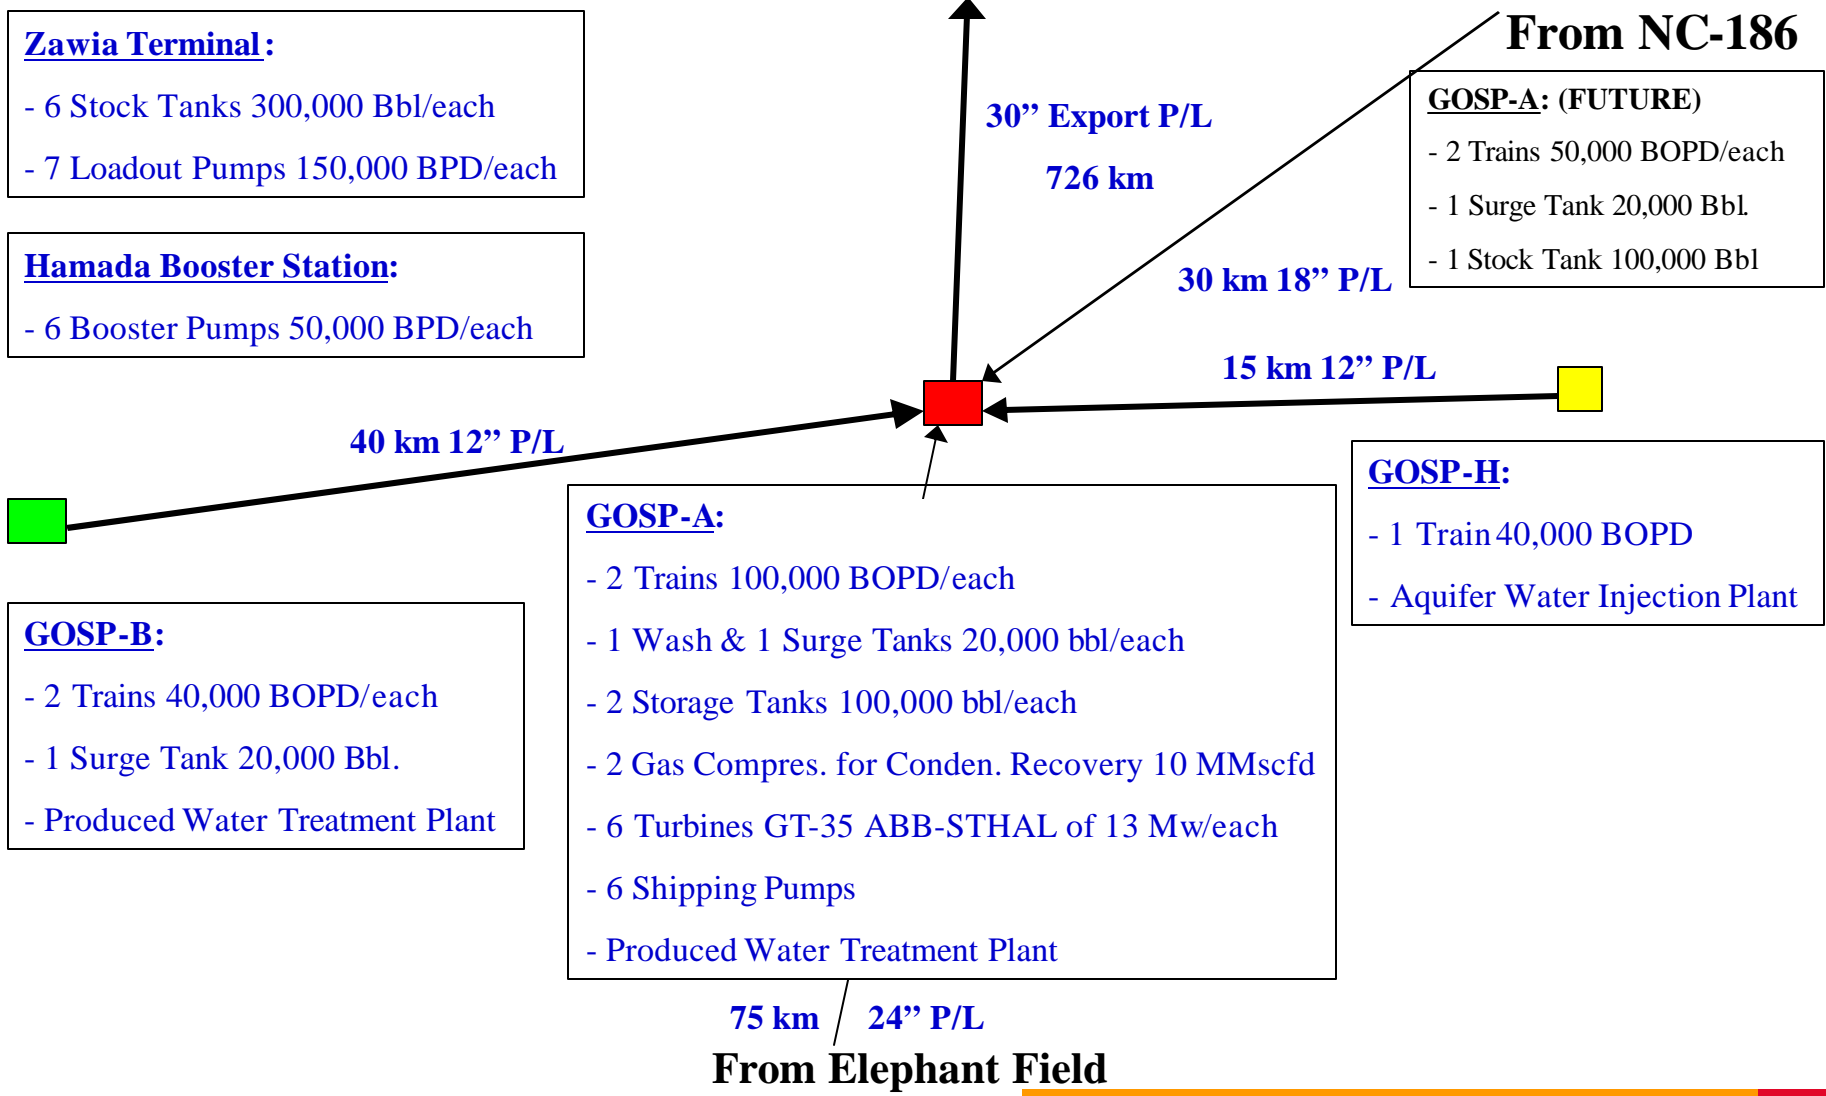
Zawia Terminal:

- 6 Stock Tanks 300,000 Bbl/each

- 7 Loadout Pumps 150,000 BPD/each

Hamada Booster Station:

- 6 Booster Pumps 50,000 BPD/each

30” Export P/L

726 km

From NC-186

GOSP-A: (FUTURE)

- 2 Trains 50,000 BOPD/each

- 1 Surge Tank 20,000 Bbl.

- 1 Stock Tank 100,000 Bbl

30 km 18” P/L

15 km 12” P/L

40 km 12” P/L

GOSP-H:

- 1 Train 40,000 BOPD

- Aquifer Water Injection Plant

GOSP-A:

- 2 Trains 100,000 BOPD/each

- 1 Wash & 1 Surge Tanks 20,000 bbl/each

- 2 Storage Tanks 100,000 bbl/each

- 2 Gas Compres. for Conden. Recovery 10 MMscfd

- 6 Turbines GT-35 ABB-STHAL of 13 Mw/each

- 6 Shipping Pumps

- Produced Water Treatment Plant

GOSP-B:

- 2 Trains 40,000 BOPD/each

- 1 Surge Tank 20,000 Bbl.

- Produced Water Treatment Plant

75 km 24” P/L

From Elephant Field